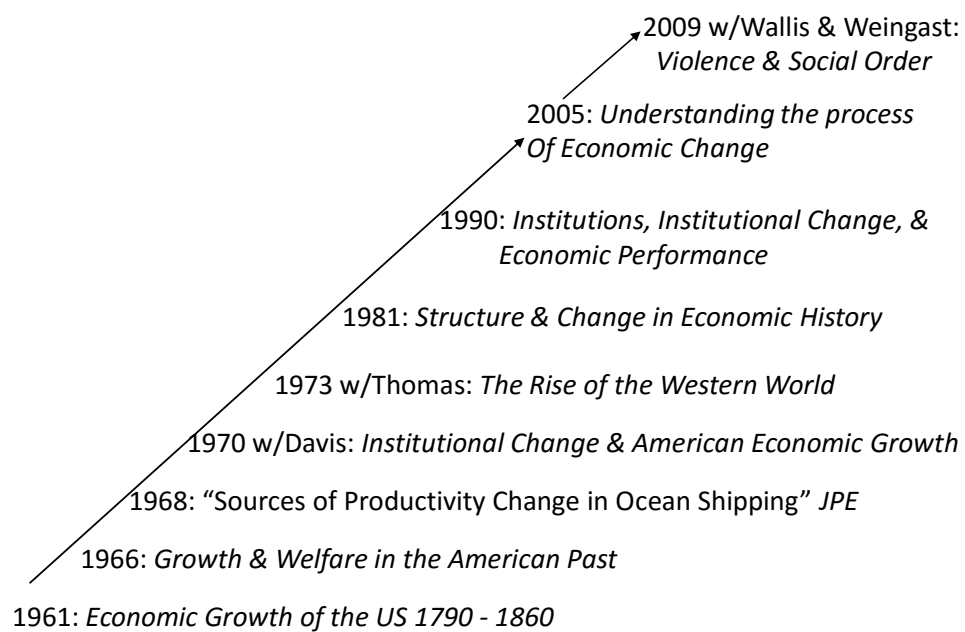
2009 w/Wallis & Weingast: *Violence & Social Order*

2005: *Understanding the process Of Economic Change*

1990: *Institutions, Institutional Change, & Economic Performance*

1981: *Structure & Change in Economic History*

1973 w/Thomas: *The Rise of the Western World*

1970 w/Davis: *Institutional Change & American Economic Growth*

1968: “Sources of Productivity Change in Ocean Shipping” *JPE*

1966: *Growth & Welfare in the American Past*

1961: *Economic Growth of the US 1790 - 1860*